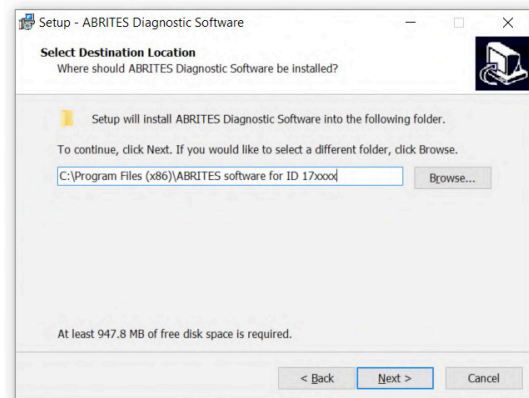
Setup - ABRITES Diagnostic Software

Select Destination Location
Where should ABRITES Diagnostic Software be installed?

Setup will install ABRITES Diagnostic Software into the following folder.

To continue, click Next. If you would like to select a different folder, click Browse.

C:\Program Files (x86)\ABRITES software for ID 17xxxx

Browse...

At least 947.8 MB of free disk space is required.

< Back

Next >

Cancel